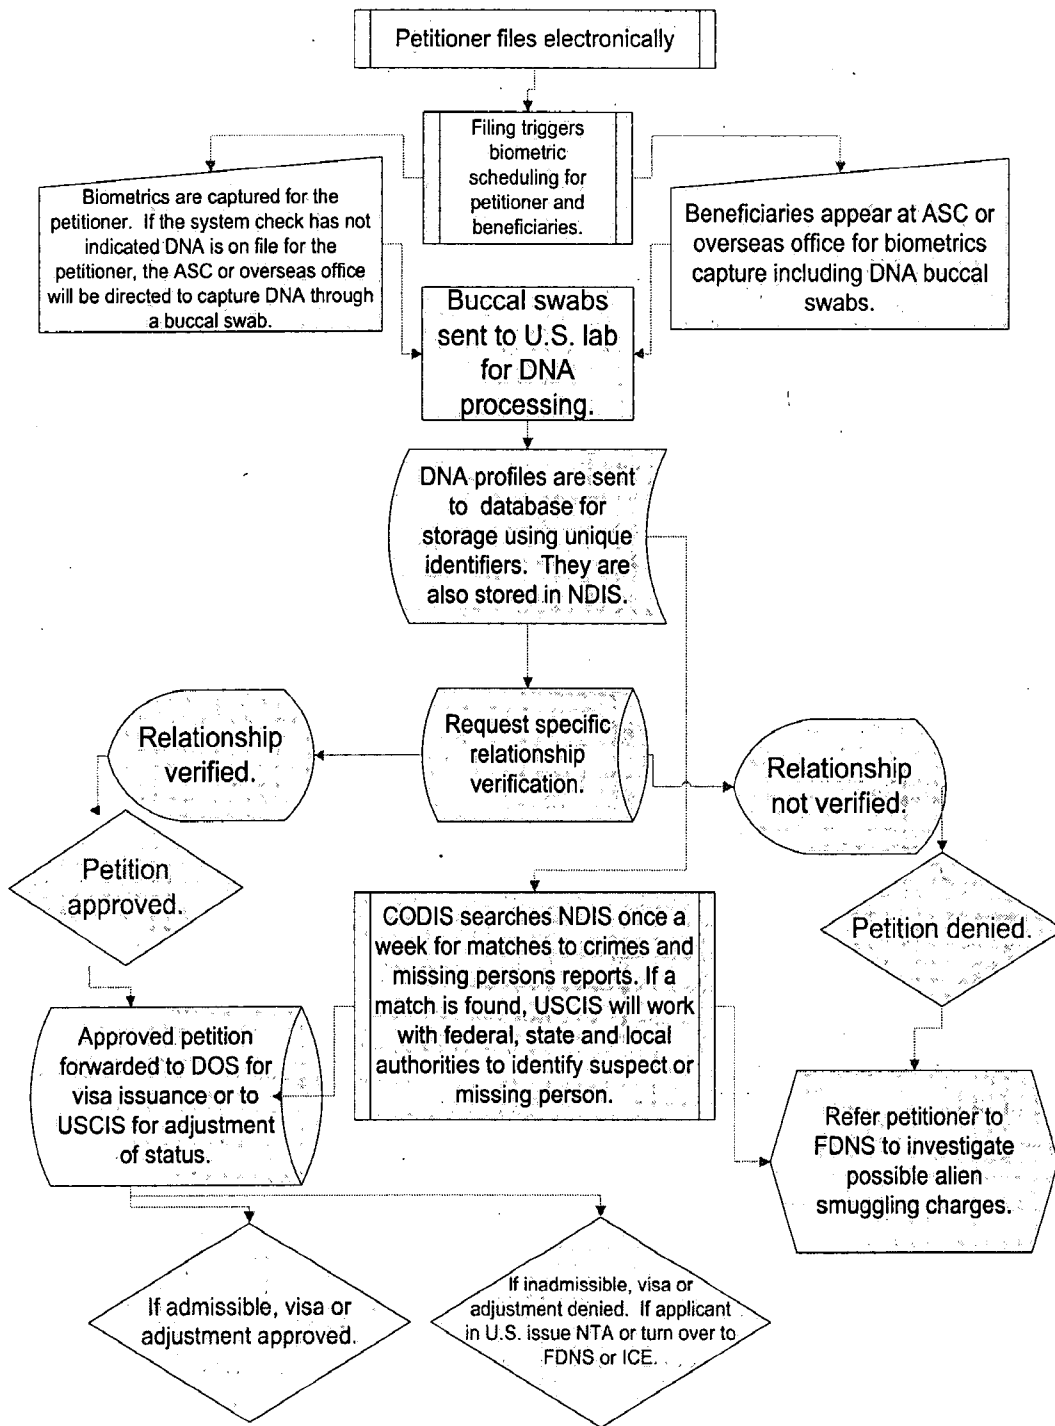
Petitioner files electronically

Filing triggers biometric scheduling for petitioner and beneficiaries.

Biometrics are captured for the petitioner. If the system check has not indicated DNA is on file for the petitioner, the ASC or overseas office will be directed to capture DNA through a buccal swab.

Beneficiaries appear at ASC or overseas office for biometrics capture including DNA buccal swabs.

Buccal swabs sent to U.S. lab for DNA processing.

DNA profiles are sent to database for storage using unique identifiers. They are also stored in NDIS.

Relationship verified.

Request specific relationship verification.

Relationship not verified.

Petition approved.

CODIS searches NDIS once a week for matches to crimes and missing persons reports. If a match is found, USCIS will work with federal, state and local authorities to identify suspect or missing person.

Petition denied.

Approved petition forwarded to DOS for visa issuance or to USCIS for adjustment of status.

Refer petitioner to FDNS to investigate possible alien smuggling charges.

If admissible, visa or adjustment approved.

If inadmissible, visa or adjustment denied. If applicant in U.S. issue NTA or turn over to FDNS or ICE.